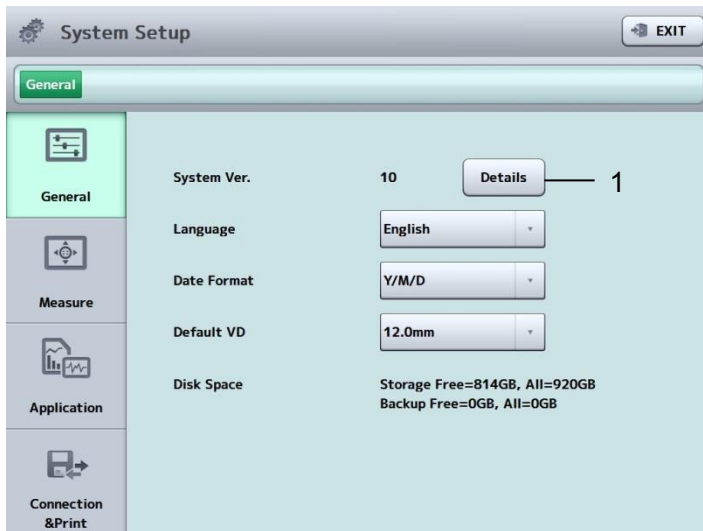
System Setup

EXIT

General

General

Measure

Application

Connection &Print

System Ver. 10 Details 1

Language English

Date Format Y/M/D

Default VD 12.0mm

Disk Space Storage Free=814GB, All=920GB
Backup Free=0GB, All=0GB